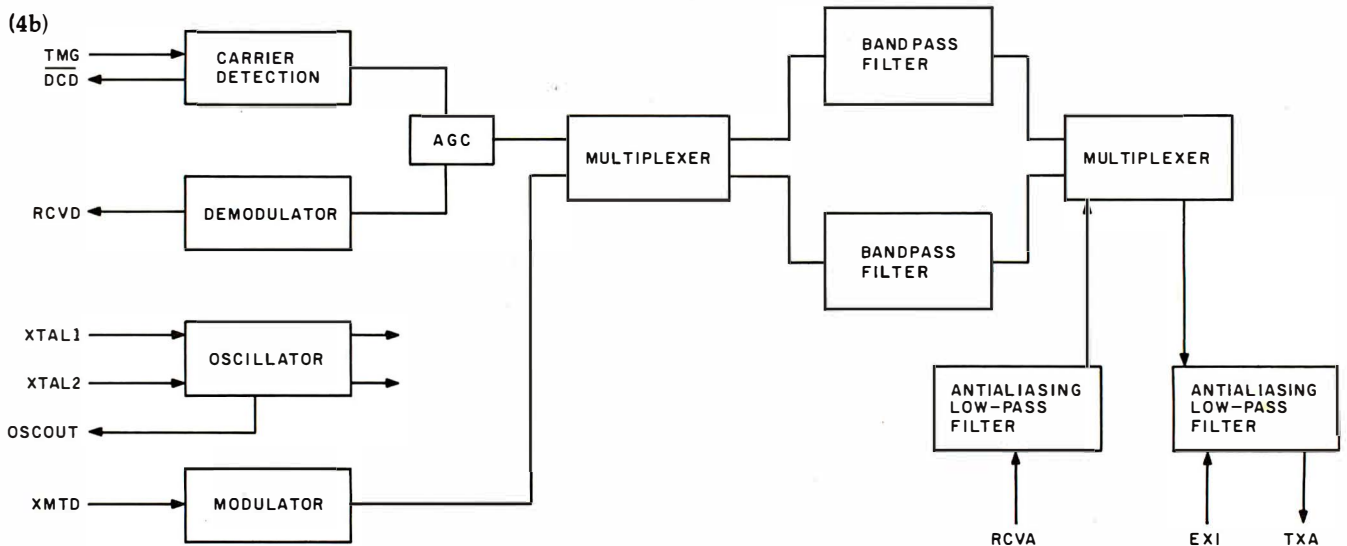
(4b)

TMG

$\overline{DCD}$

CARRIER DETECTION

AGC

RCVD

DEMODULATOR

MULTIPLEXER

BAND PASS FILTER

BANDPASS FILTER

MULTIPLEXER

XTAL1

XTAL2

OSCILLATOR

OSCOUT

XMTD

MODULATOR

ANTIALIASING LOW-PASS FILTER

ANTIALIASING LOW-PASS FILTER

RCVA

EXI

TXA